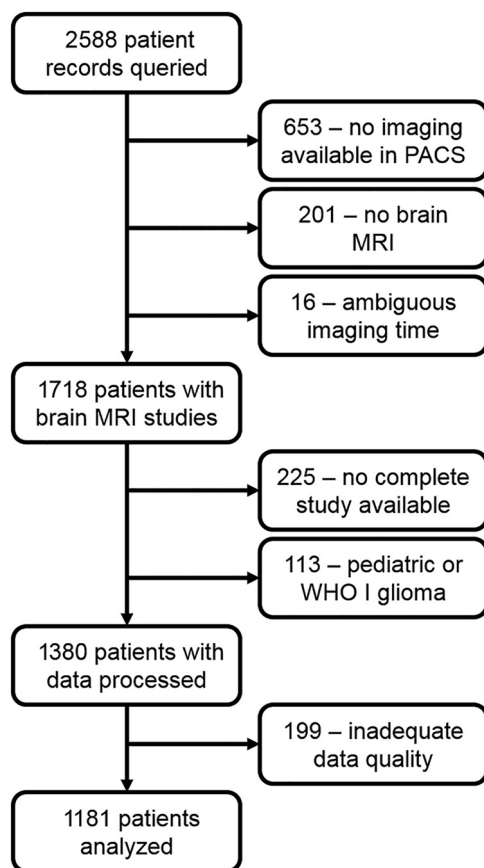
2588 patient records queried

653 – no imaging available in PACS

201 – no brain MRI

16 – ambiguous imaging time

1718 patients with brain MRI studies

225 – no complete study available

113 – pediatric or WHO I glioma

1380 patients with data processed

199 – inadequate data quality

1181 patients analyzed